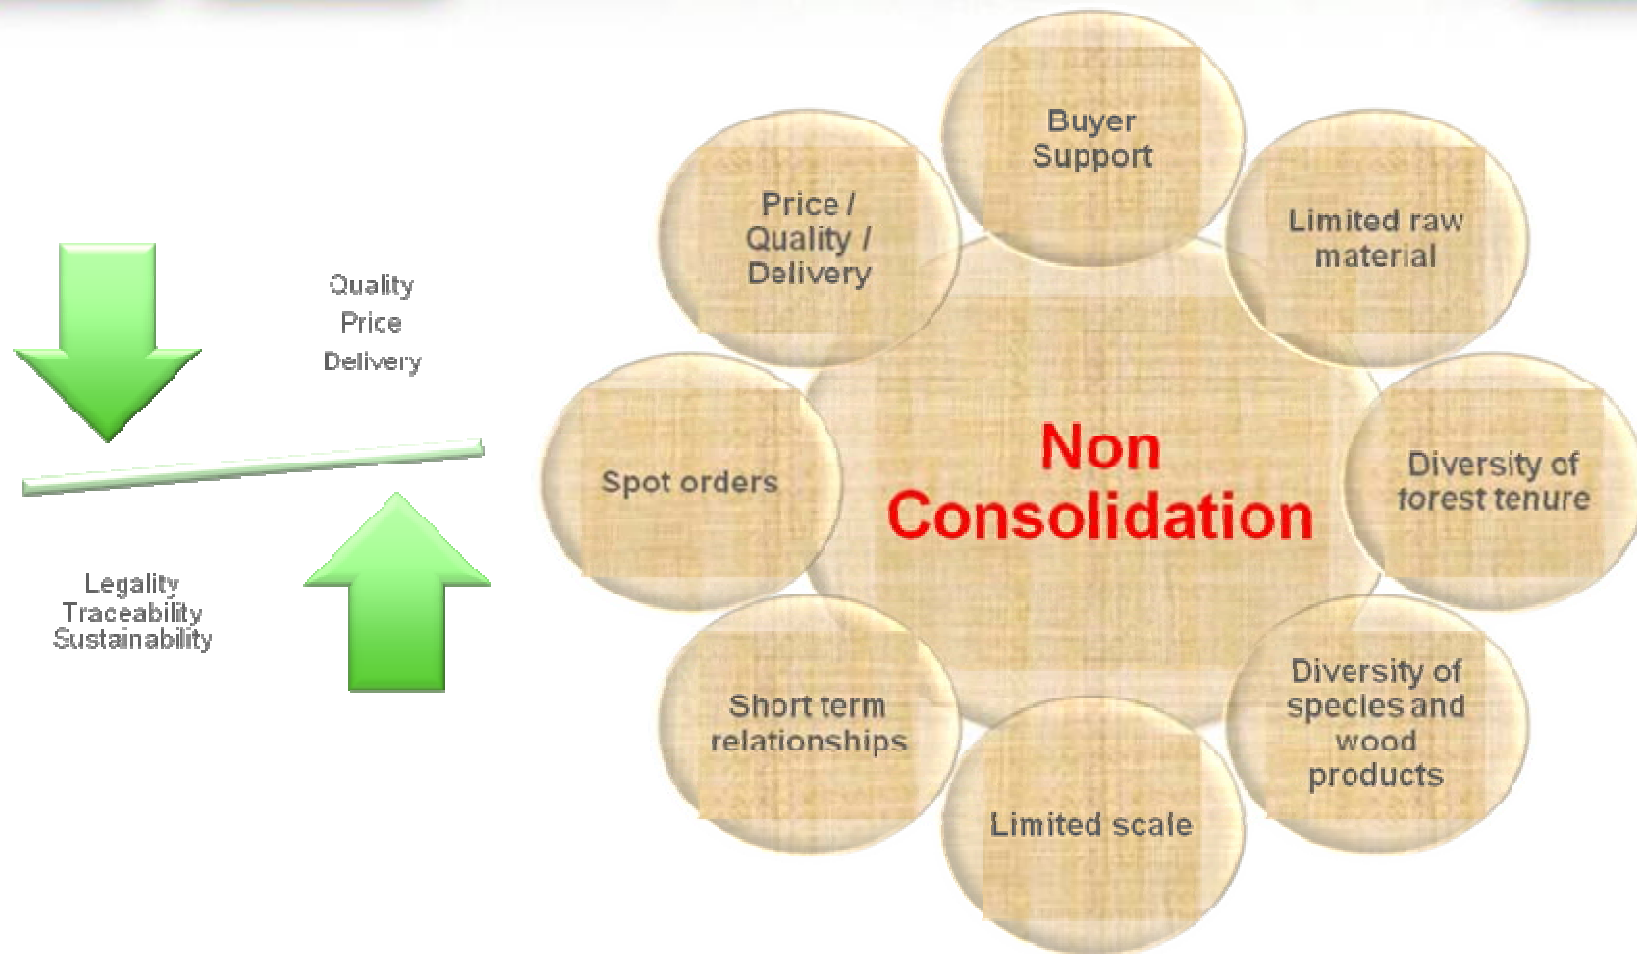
Quality
Price
Delivery

Legality
Traceability
Sustainability

Non Consolidation

Buyer Support

Limited raw material

Diversity of forest tenure

Diversity of species and wood products

Limited scale

Short term relationships

Spot orders

Price / Quality / Delivery